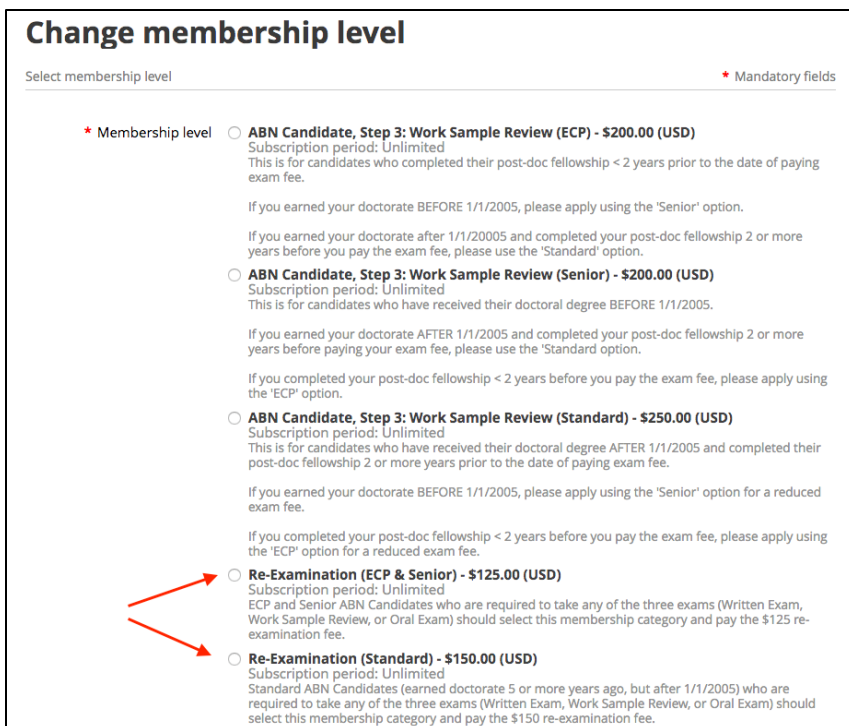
Change membership level

Select membership level

* Mandatory fields

* Membership level

ABN Candidate, Step 3: Work Sample Review (ECP) - $200.00 (USD)
Subscription period: Unlimited
This is for candidates who completed their post-doc fellowship < 2 years prior to the date of paying exam fee.

If you earned your doctorate BEFORE 1/1/2005, please apply using the 'Senior' option.

If you earned your doctorate after 1/1/20005 and completed your post-doc fellowship 2 or more years before you pay the exam fee, please use the 'Standard' option.

ABN Candidate, Step 3: Work Sample Review (Senior) - $200.00 (USD)
Subscription period: Unlimited
This is for candidates who have received their doctoral degree BEFORE 1/1/2005.

If you earned your doctorate AFTER 1/1/2005 and completed your post-doc fellowship 2 or more years before paying your exam fee, please use the 'Standard option.

If you completed your post-doc fellowship < 2 years before you pay the exam fee, please apply using the 'ECP' option.

ABN Candidate, Step 3: Work Sample Review (Standard) - $250.00 (USD)
Subscription period: Unlimited
This is for candidates who have received their doctoral degree AFTER 1/1/2005 and completed their post-doc fellowship 2 or more years prior to the date of paying exam fee.

If you earned your doctorate BEFORE 1/1/2005, please apply using the 'Senior' option for a reduced exam fee.

If you completed your post-doc fellowship < 2 years before you pay the exam fee, please apply using the 'ECP' option for a reduced exam fee.

Re-Examination (ECP & Senior) - $125.00 (USD)
Subscription period: Unlimited
ECP and Senior ABN Candidates who are required to take any of the three exams (Written Exam, Work Sample Review, or Oral Exam) should select this membership category and pay the $125 re-examination fee.

Re-Examination (Standard) - $150.00 (USD)
Subscription period: Unlimited
Standard ABN Candidates (earned doctorate 5 or more years ago, but after 1/1/2005) who are required to take any of the three exams (Written Exam, Work Sample Review, or Oral Exam) should select this membership category and pay the $150 re-examination fee.